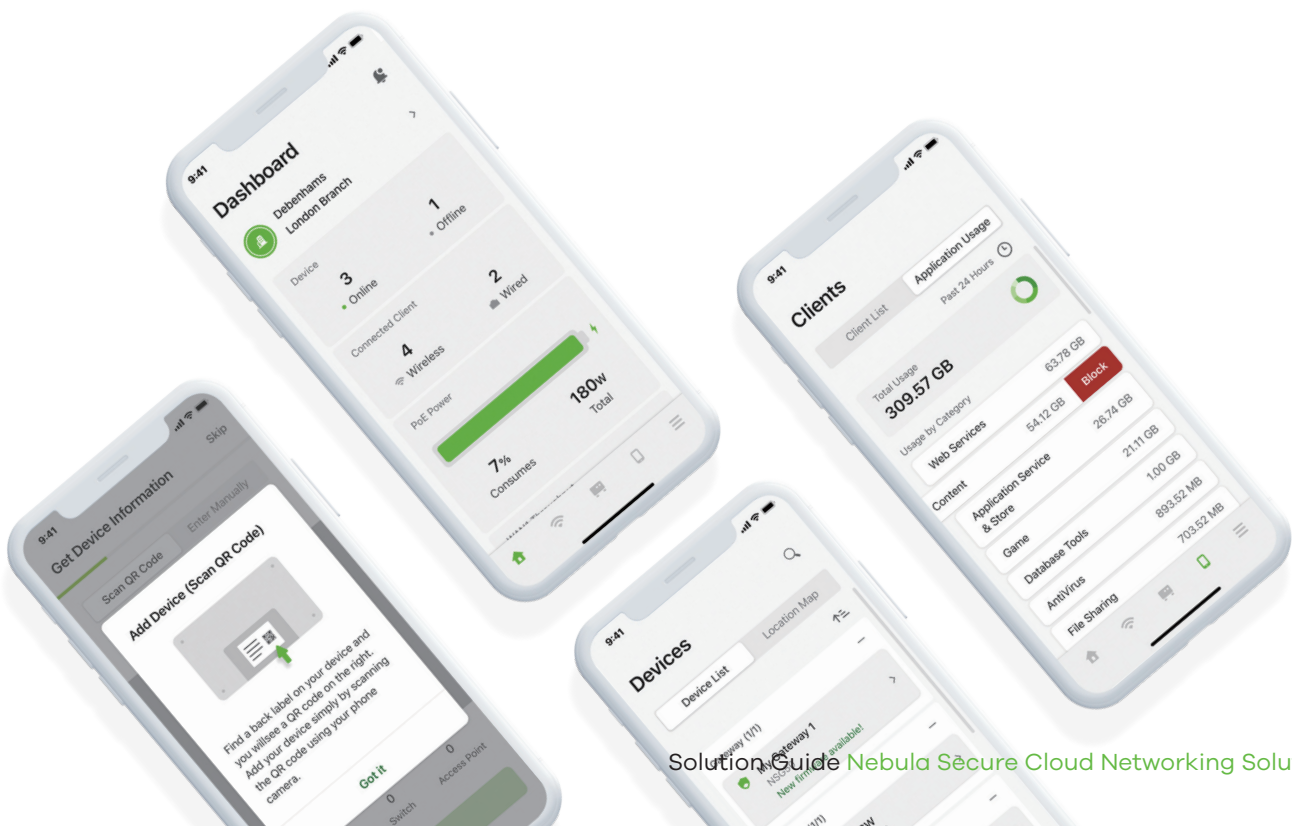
9:41
Dashboard
Debenhams
London Branch
Device
3
Online
1
Offline
Connected Client
4
Wireless
2
Wired
PoE Power
7%
Consumes
180w
Total

9:41
Clients
Client List
Application Usage
Past 24 Hours
Total Usage
309.57 GB
Usage by Category
Web Services
63.78 GB
Block
Content
54.12 GB
Application Service & Store
26.74 GB
Game
21.11 GB
Database Tools
1.00 GB
AntiVirus
893.52 MB
File Sharing
703.52 MB

9:41
Get Device Information
Skip
Scan QR Code
Enter Manually
Add Device (Scan QR Code)
Find a back label on your device and you willsee a QR code on the right. Add your device simply by scanning the QR code using your phone camera.
Got it
0
Switch
0
Access Point

9:41
Devices
Device List
Location Map
Gateway (1/1)
My Gateway 1
NSG
New firmware available!
(1/1)

Solution Guide Nebula Secure Cloud Networking Solu